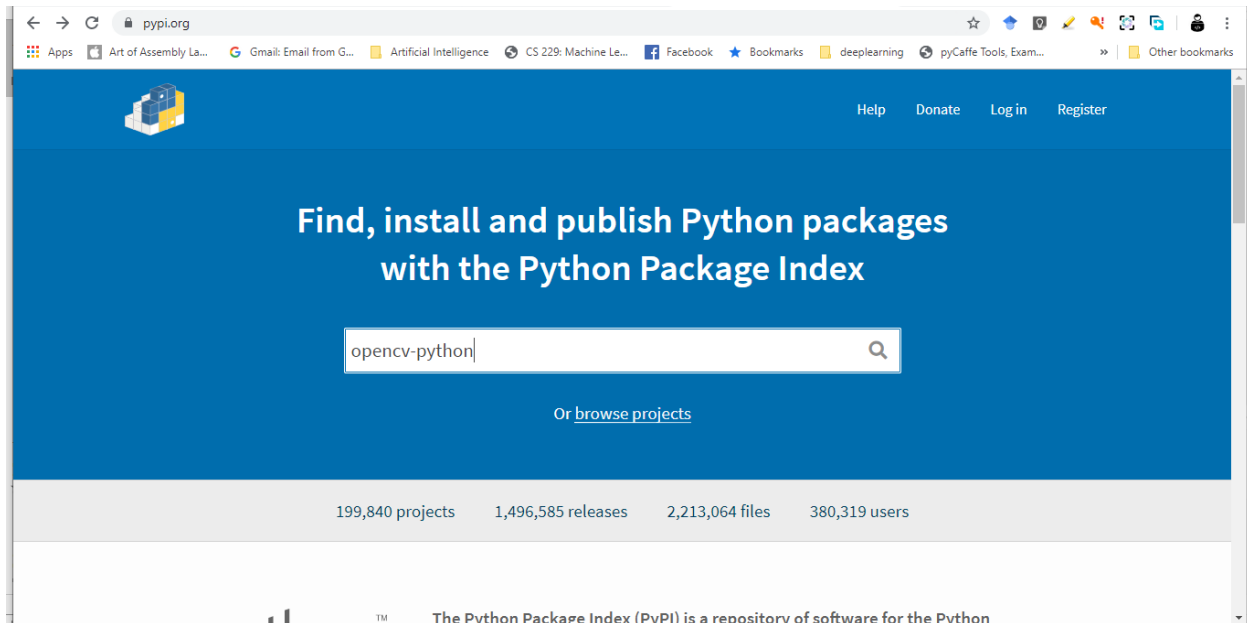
pypi.org

Apps Art of Assembly La... Gmail: Email from G... Artificial Intelligence CS 229: Machine Le... Facebook Bookmarks deeplearning pyCaffe Tools, Exam... » Other bookmarks

Help Donate Log in Register

Find, install and publish Python packages with the Python Package Index

opencv-python

Or browse projects

199,840 projects 1,496,585 releases 2,213,064 files 380,319 users

TM

The Python Package Index (PyPI) is a repository of software for the Python